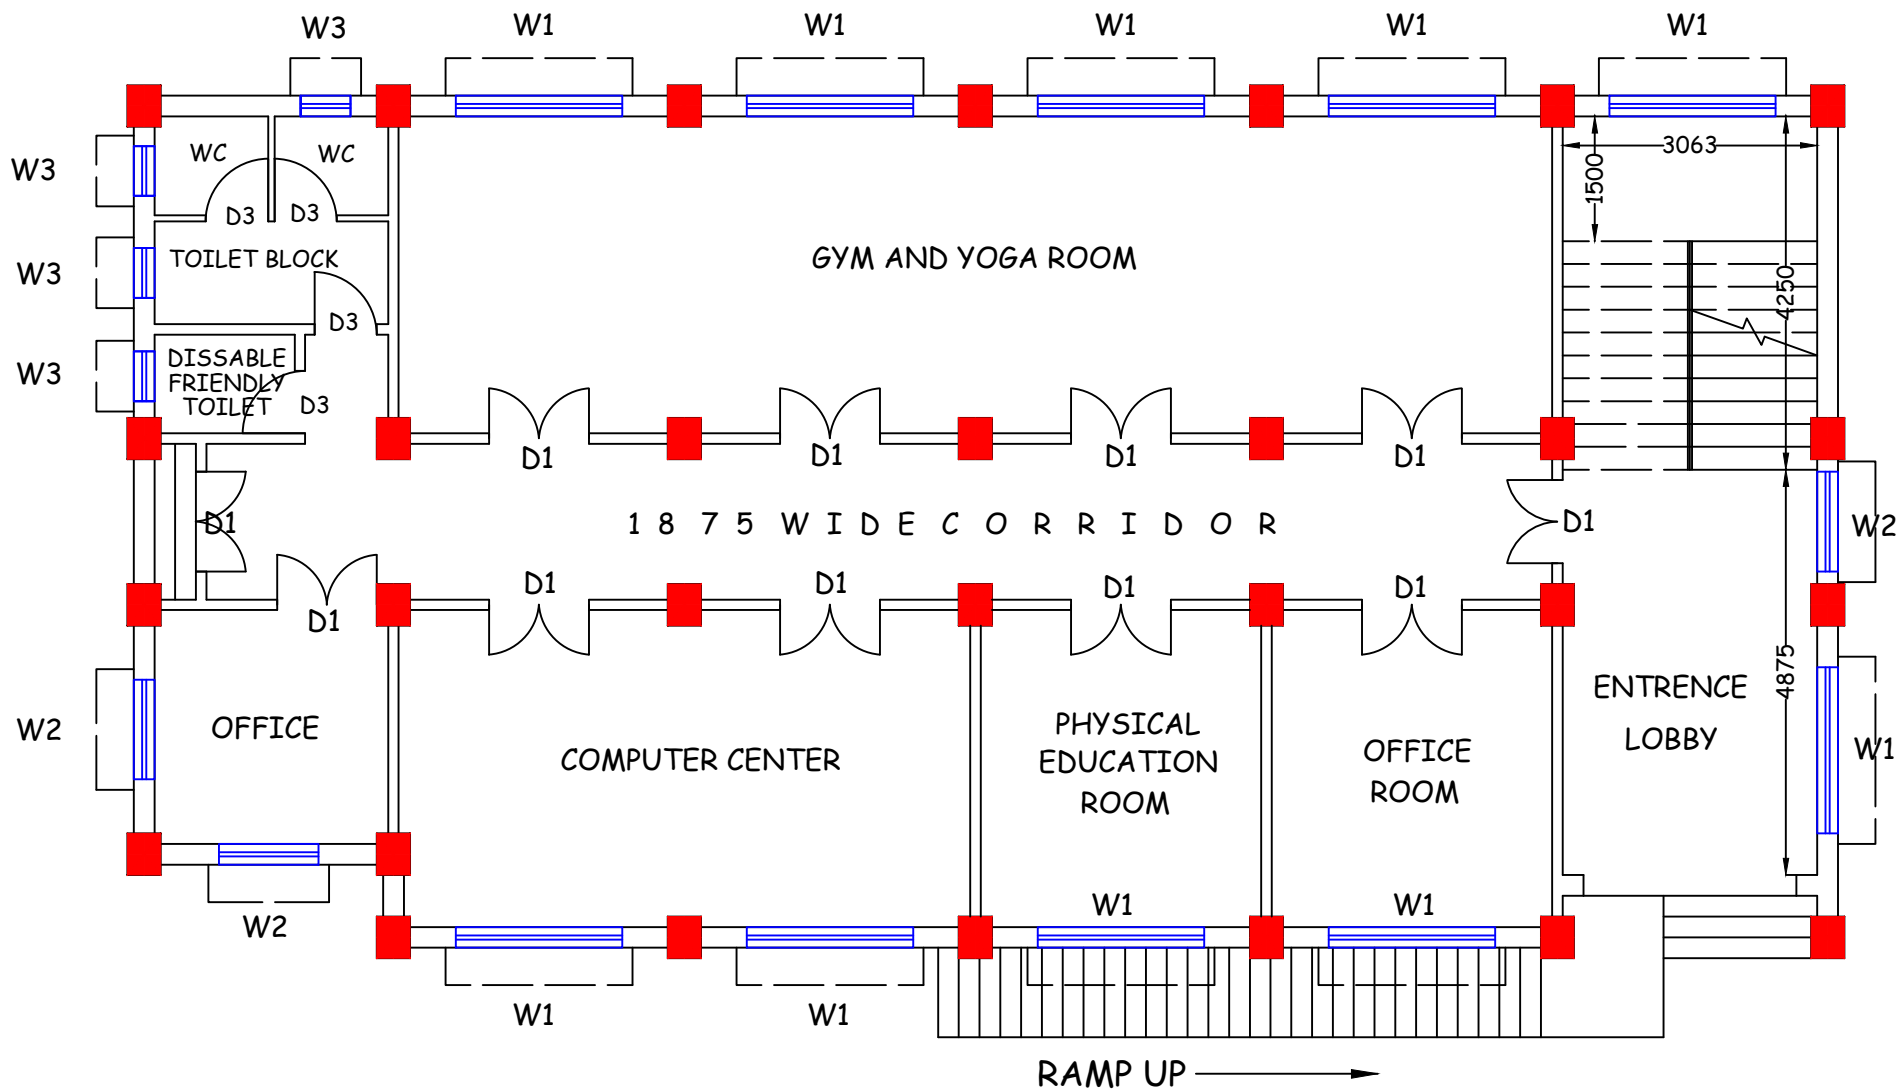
W3 W1 W1 W1 W1 W1

W3 WC WC

D3 D3

3063

1500

W3 TOILET BLOCK

GYM AND YOGA ROOM

D3

4250

W3 DISSABLE FRIENDLY TOILET D3

D1 D1 D1 D1

D1

1 8 7 5 W I D E C O R R I D O R

D1 W2

D1 D1 D1 D1

D1

W2 OFFICE

COMPUTER CENTER

PHYSICAL EDUCATION ROOM

OFFICE ROOM

ENTRENCE LOBBY

4875

W1

W1 W1

W2

W1 W1

RAMP UP